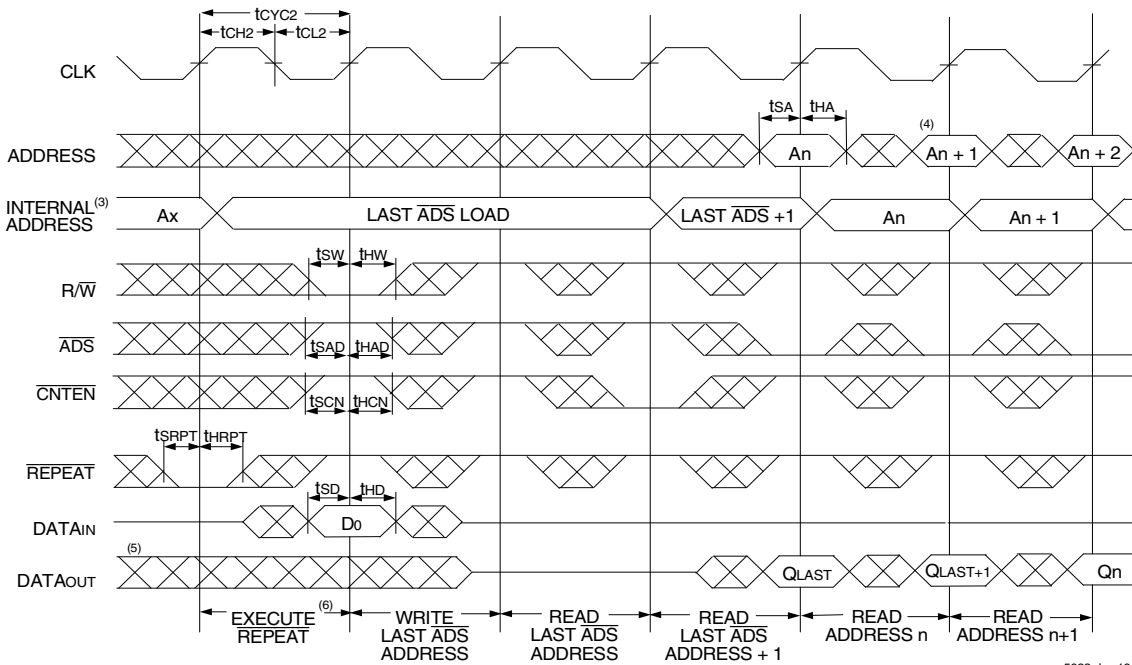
$t_{CYC2}$

$t_{CH2}$ $t_{CL2}$

CLK

$t_{SA}$ $t_{HA}$

(4)

ADDRESS An An + 1 An + 2

INTERNAL$^{(3)}$ ADDRESS Ax LAST $\overline{ADS}$ LOAD LAST $\overline{ADS}$ +1 An An + 1

$t_{SW}$ $t_{HW}$

R/$\overline{W}$

$\overline{ADS}$ $t_{SAD}$ $t_{HAD}$

$\overline{CNTEN}$ $t_{SCN}$ $t_{HCN}$

$t_{SRPT}$ $t_{HRPT}$

$\overline{REPEAT}$

$t_{SD}$ $t_{HD}$

$DATA_{IN}$ $D_0$

(5)

$DATA_{OUT}$ $Q_{LAST}$ $Q_{LAST+1}$ Qn

EXECUTE REPEAT (6)

WRITE LAST $\overline{ADS}$ ADDRESS

READ LAST $\overline{ADS}$ ADDRESS

READ LAST $\overline{ADS}$ ADDRESS + 1

READ ADDRESS n

READ ADDRESS n+1

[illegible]